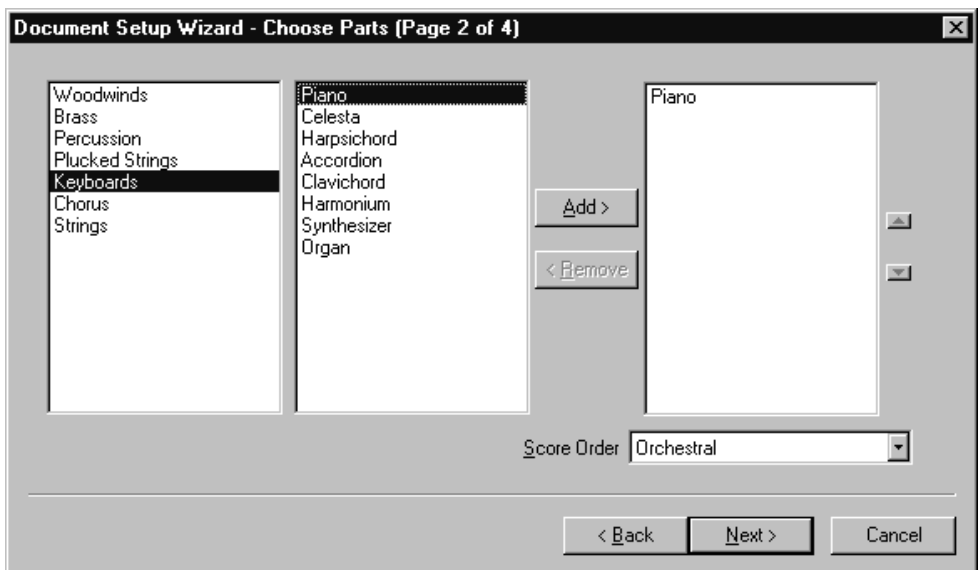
Document Setup Wizard - Choose Parts (Page 2 of 4)

Woodwinds
Brass
Percussion
Plucked Strings
Keyboards
Chorus
Strings

Piano
Celesta
Harpsichord
Accordion
Clavichord
Harmonium
Synthesizer
Organ

Add >
< Remove

Piano

Score Order Orchestral

< Back
Next >
Cancel